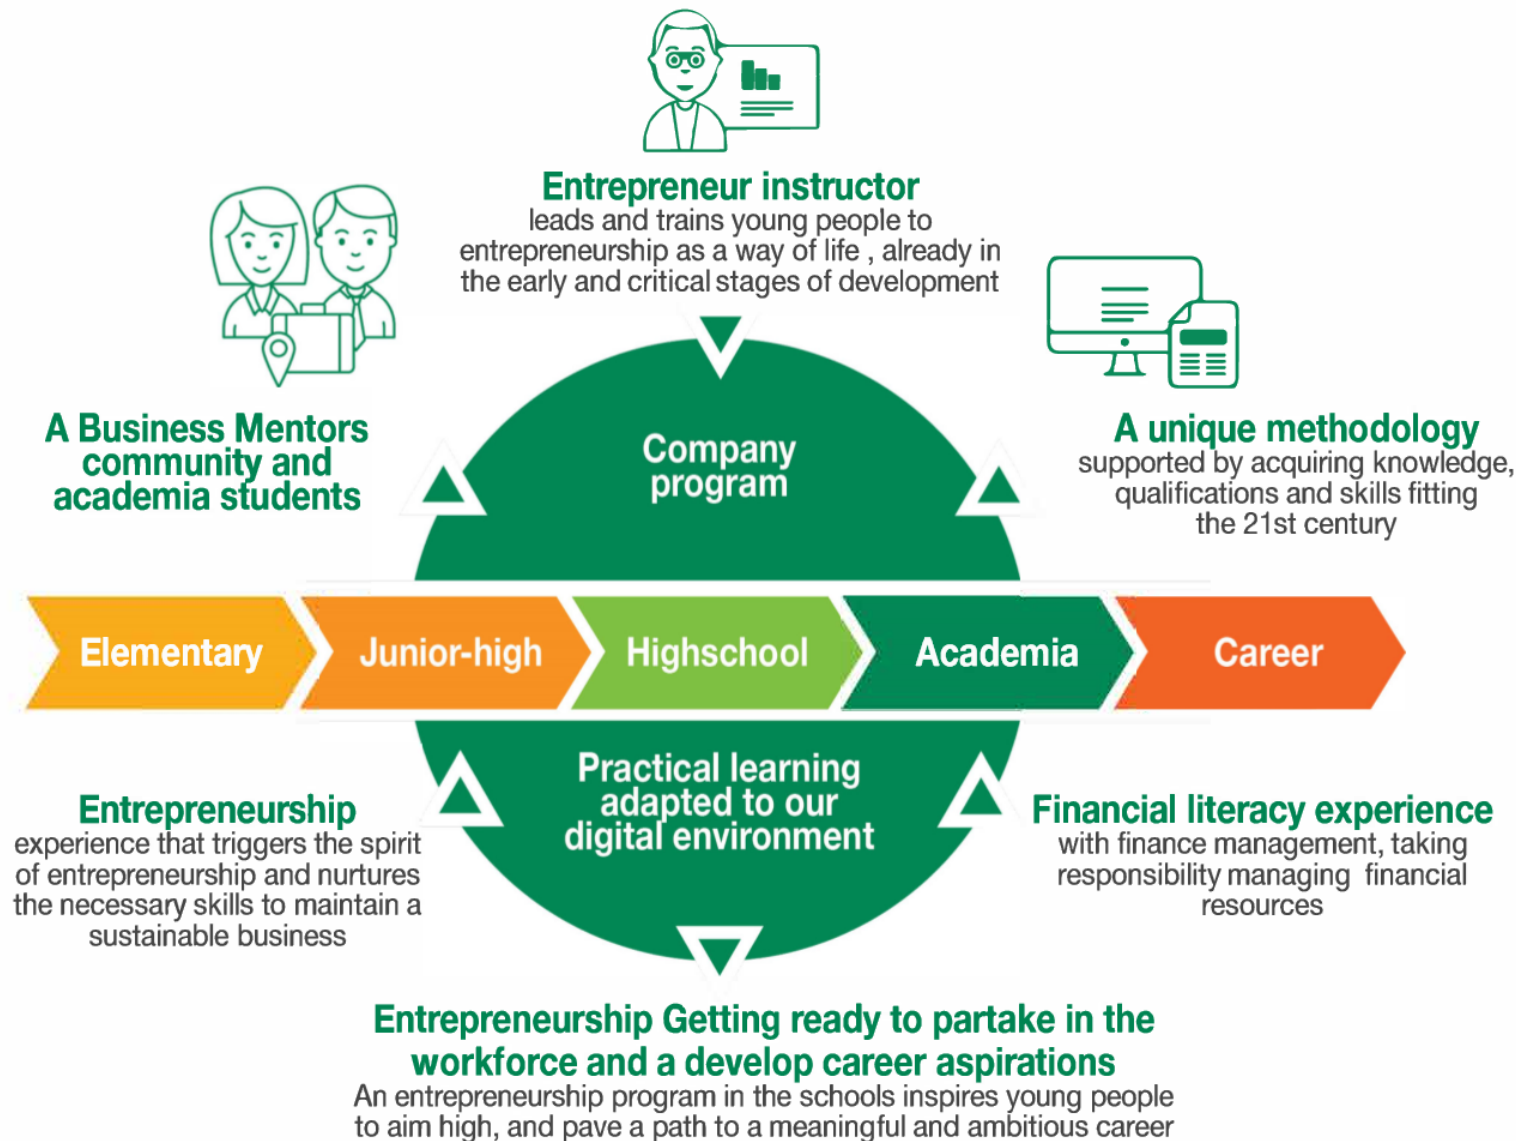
Entrepreneur instructor
leads and trains young people to entrepreneurship as a way of life , already in the early and critical stages of development

A Business Mentors community and academia students

Company program

A unique methodology
supported by acquiring knowledge, qualifications and skills fitting the 21st century

Elementary

Junior-high

Highschool

Academia

Career

Entrepreneurship
experience that triggers the spirit of entrepreneurship and nurtures the necessary skills to maintain a sustainable business

Practical learning adapted to our digital environment

Financial literacy experience
with finance management, taking responsibility managing financial resources

Entrepreneurship Getting ready to partake in the workforce and a develop career aspirations
An entrepreneurship program in the schools inspires young people to aim high, and pave a path to a meaningful and ambitious career